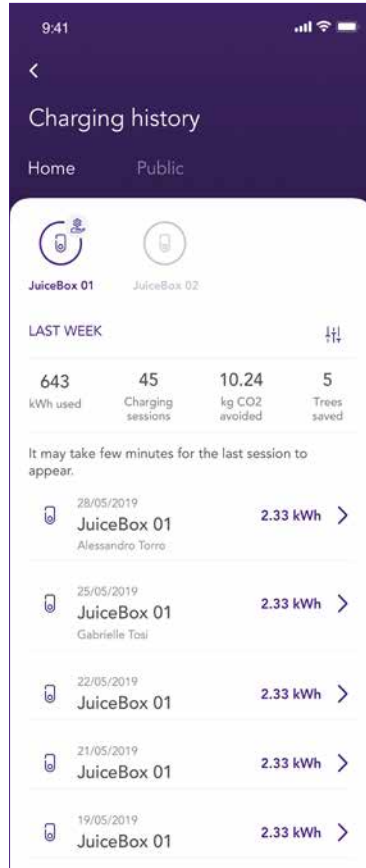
9:41

<

Charging history

Home Public

JuiceBox 01 JuiceBox 02

LAST WEEK

| 643 | 45 | 10.24 | 5 |
|---|---|---|---|
| kWh used | Charging sessions | kg CO2 avoided | Trees saved |

It may take few minutes for the last session to appear.

28/05/2019
JuiceBox 01
Alessandro Torro
2.33 kWh >

25/05/2019
JuiceBox 01
Gabrielle Tosi
2.33 kWh >

22/05/2019
JuiceBox 01
2.33 kWh >

21/05/2019
JuiceBox 01
2.33 kWh >

19/05/2019
JuiceBox 01
2.33 kWh >